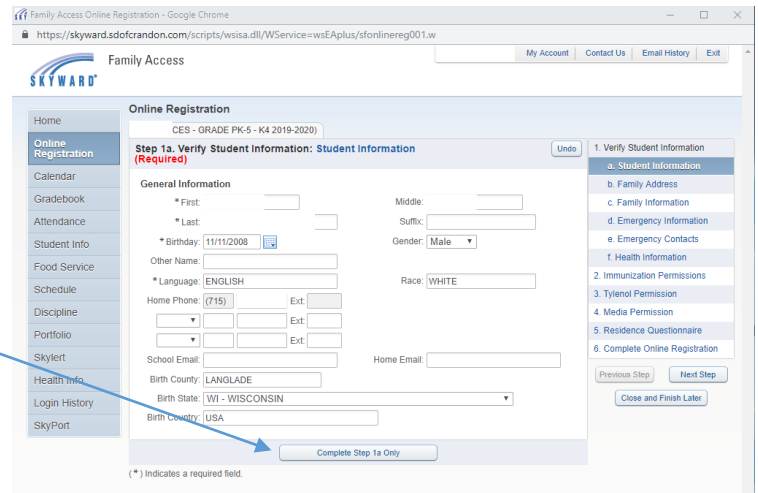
Family Access Online Registration - Google Chrome

https://skyward.sdofcrandon.com/scripts/wsisa.dll/WService=wsEAplus/sfonlinereg001.w

SKYWARD Family Access

My Account | Contact Us | Email History | Exit

Home
Online Registration
Calendar
Gradebook
Attendance
Student Info
Food Service
Schedule
Discipline
Portfolio
Skylert
Health Info
Login History
SkyPort

Online Registration

CES - GRADE PK-5 - K4 2019-2020)

Step 1a. Verify Student Information: Student Information (Required)

Undo

General Information

* First:

Middle:

* Last:

Suffix:

* Birthday: 11/11/2008

Gender: Male

Other Name:

* Language: ENGLISH

Race: WHITE

Home Phone: (715) Ext:

Ext:

Ext:

School Email:

Home Email:

Birth County: LANGLADE

Birth State: WI - WISCONSIN

Birth Country: USA

Complete Step 1a Only

(*) Indicates a required field.

1. Verify Student Information
a. Student Information
b. Family Address
c. Family Information
d. Emergency Information
e. Emergency Contacts
f. Health Information
2. Immunization Permissions
3. Tylenol Permission
4. Media Permission
5. Residence Questionnaire
6. Complete Online Registration

Previous Step

Next Step

Close and Finish Later